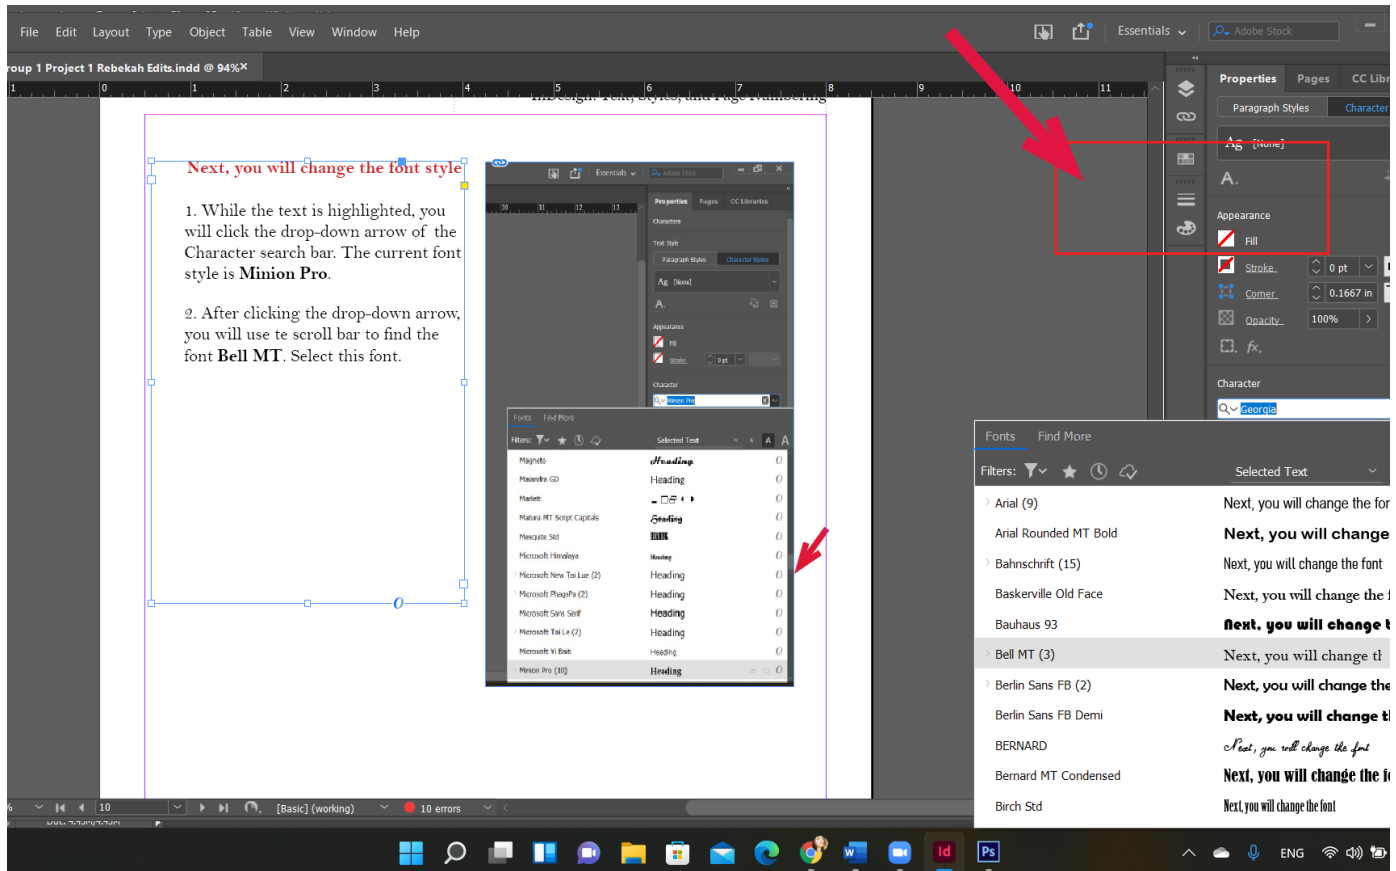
File Edit Layout Type Object Table View Window Help

Essentials

Adobe Stock

roup 1 Project 1 Rebekah Edits.indd @ 94%

InDesign: Text, Styles, and Page Numbering

Next, you will change the font style

1. While the text is highlighted, you will click the drop-down arrow of the Character search bar. The current font style is **Minion Pro**.

2. After clicking the drop-down arrow, you will use te scroll bar to find the font **Bell MT**. Select this font.

Properties Pages CC Libr

Paragraph Styles Character

[None]

Appearance

Fill

Stroke 0 pt

Corner 0.1667 in

Opacity 100%

Character

Georgia

Fonts Find More

Filters:

Selected Text

| | |
|---|---|
| Arial (9) | Next, you will change the for |
| Arial Rounded MT Bold | Next, you will change |
| Bahnschrift (15) | Next, you will change the font |
| Baskerville Old Face | Next, you will change the f |
| Bauhaus 93 | Next, you will change t |
| Bell MT (3) | Next, you will change th |
| Berlin Sans FB (2) | Next, you will change the |
| Berlin Sans FB Demi | Next, you will change t |
| BERNARD | Next, you will change the font |
| Bernard MT Condensed | Next, you will change the fo |
| Birch Std | Next, you will change the font |

10 [Basic] (working) 10 errors

ENG